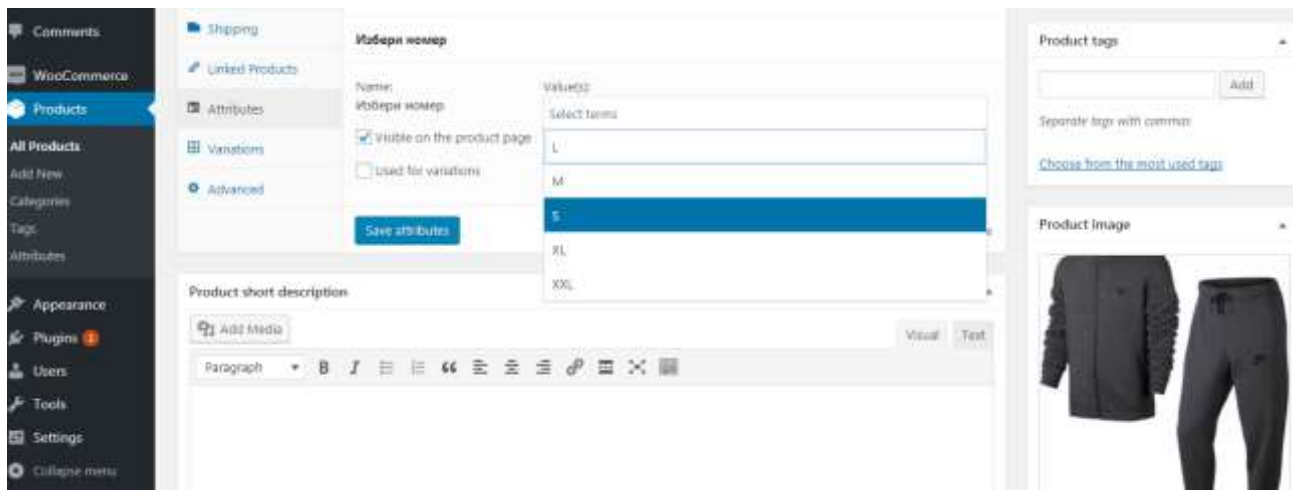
Comments
WooCommerce
Products
All Products
Add New
Categories
Tags
Attributes
Appearance
Plugins 1
Users
Tools
Settings
Collapse menu

Shipping
Linked Products
Attributes
Variations
Advanced

Избери номер

Name:
Избери номер

Visible on the product page

Used for variations

Value(s):
Select terms
L
M
S
XL
XXL

Save attributes

Product short description

Add Media

Visual Text

Paragraph

Product tags

Add

Separate tags with commas

Choose from the most used tags

Product image